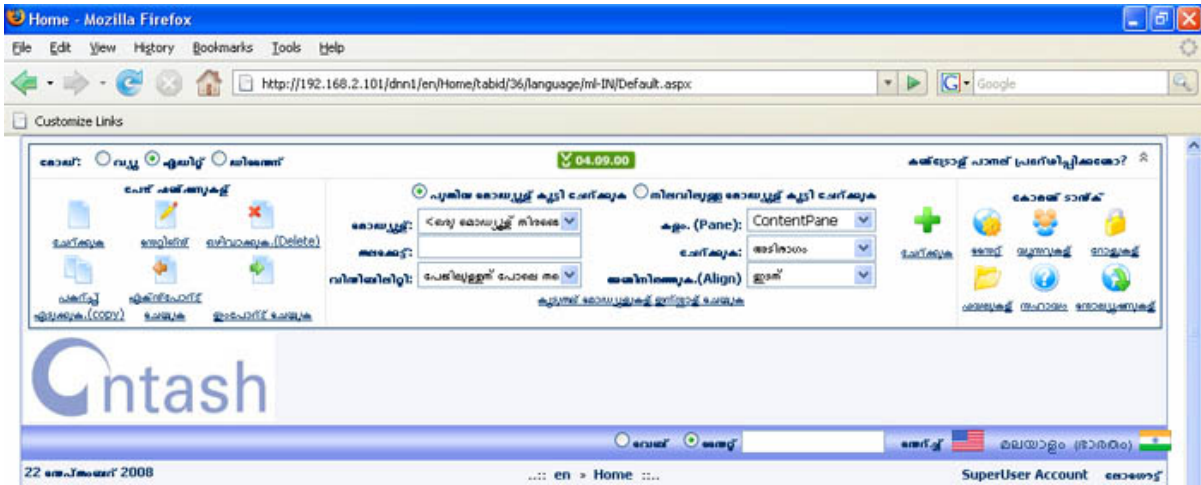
Home - Mozilla Firefox

File Edit View History Bookmarks Tools Help

http://192.168.2.101/dnn1/en/Home/tabid/36/language/ml-IN/Default.aspx

Google

Customize Links

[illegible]: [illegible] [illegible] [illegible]

04.09.00

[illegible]?

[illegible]

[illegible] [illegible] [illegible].(Delete)

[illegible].(copy) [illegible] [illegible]

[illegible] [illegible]

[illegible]: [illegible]

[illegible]:

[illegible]: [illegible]

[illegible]. (Pane): ContentPane

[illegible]: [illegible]

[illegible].(Align) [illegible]

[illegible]

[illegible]

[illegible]

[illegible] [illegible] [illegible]

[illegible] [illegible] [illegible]

Cntash

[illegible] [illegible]

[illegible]

മലയാളം (ഭാരതം)

22 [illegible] 2008

..:: en » Home ::..

SuperUser Account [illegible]